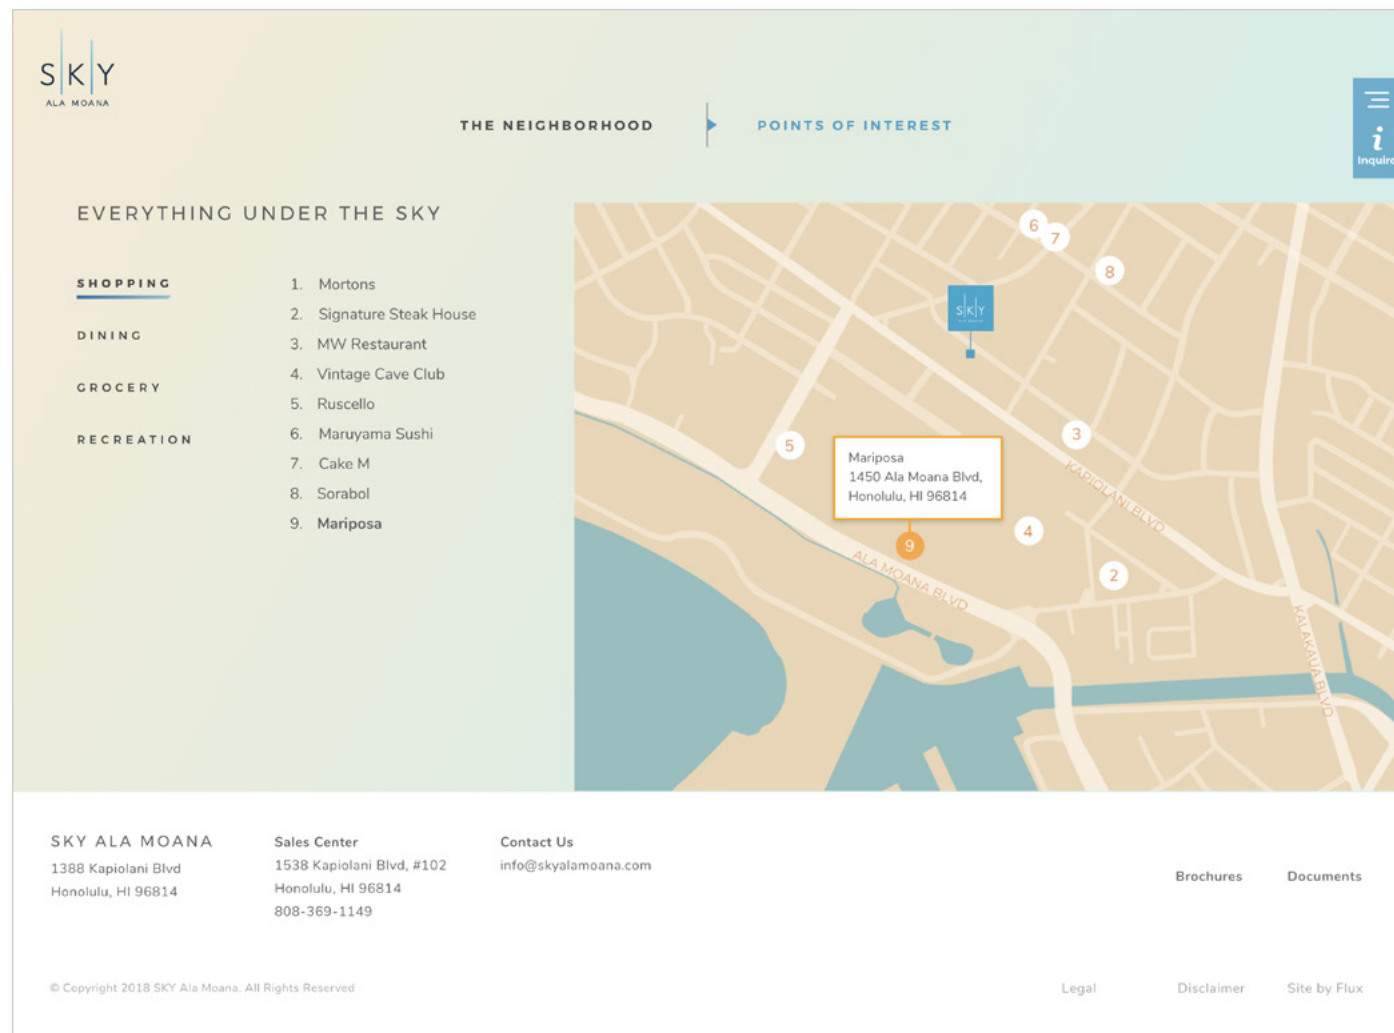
S|K|Y
ALA MOANA

THE NEIGHBORHOOD

POINTS OF INTEREST

i
Inquire

EVERYTHING UNDER THE SKY

SHOPPING

DINING

GROCERY

RECREATION

1. Mortons
2. Signature Steak House
3. MW Restaurant
4. Vintage Cave Club
5. Ruscello
6. Maruyama Sushi
7. Cake M
8. Sorabol
9. Mariposa

6 7 8 S|K|Y 3 5 4 2 9

Mariposa
1450 Ala Moana Blvd,
Honolulu, HI 96814

KAPIOLANI BLVD
ALA MOANA BLVD
KALAKAUA BLVD

SKY ALA MOANA
1388 Kapiolani Blvd
Honolulu, HI 96814

Sales Center
1538 Kapiolani Blvd, #102
Honolulu, HI 96814
808-369-1149

Contact Us
info@skyalamoana.com

Brochures

Documents

© Copyright 2018 SKY Ala Moana. All Rights Reserved

Legal

Disclaimer

Site by Flux